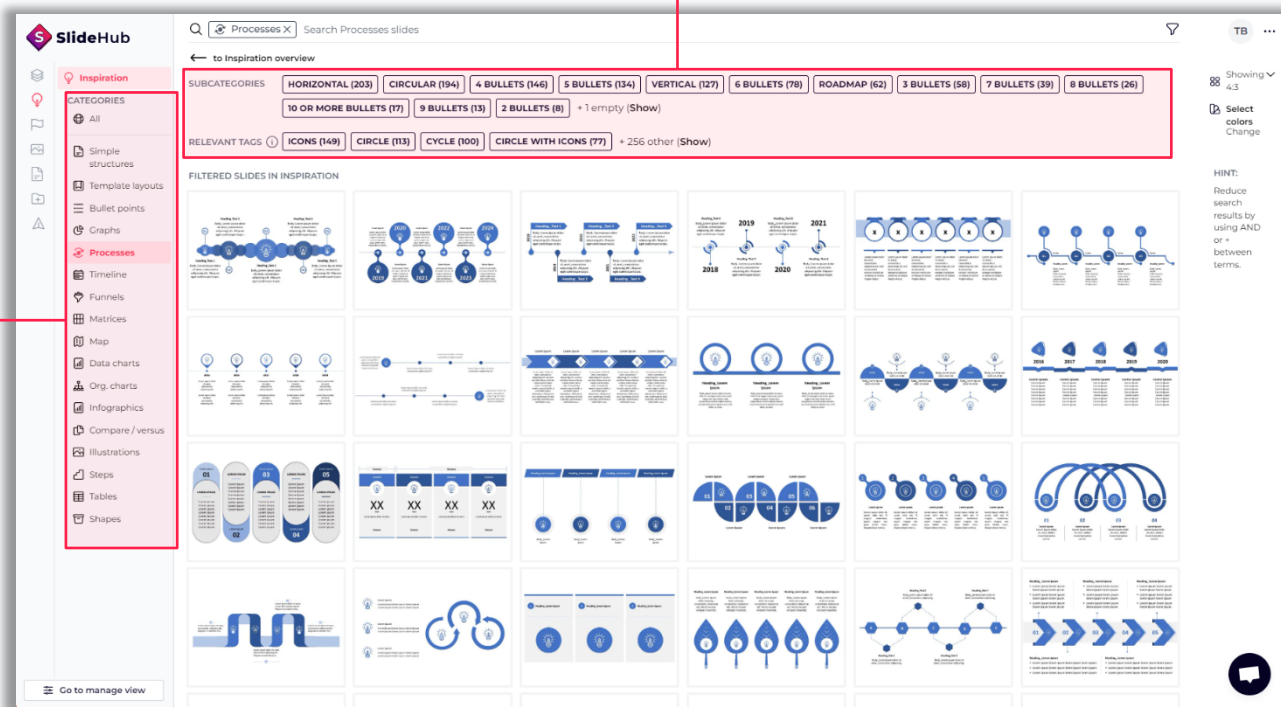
SlideHub

Processes ✕ Search Processes slides

TB ···

⟵ to Inspiration overview

Inspiration

CATEGORIES

All

Simple structures

Template layouts

Bullet points

Graphs

Processes

Timeline

Funnels

Matrices

Map

Data charts

Org. charts

Infographics

Compare / versus

Illustrations

Steps

Tables

Shapes

Go to manage view

SUBCATEGORIES HORIZONTAL (203) CIRCULAR (194) 4 BULLETS (146) 5 BULLETS (134) VERTICAL (127) 6 BULLETS (78) ROADMAP (62) 3 BULLETS (58) 7 BULLETS (39) 8 BULLETS (26) 10 OR MORE BULLETS (17) 9 BULLETS (13) 2 BULLETS (8) + 1 empty (Show)

RELEVANT TAGS ⓘ ICONS (149) CIRCLE (113) CYCLE (100) CIRCLE WITH ICONS (77) + 256 other (Show)

FILTERED SLIDES IN INSPIRATION

Showing 4:3

Select colors Change

HINT:

Reduce search results by using AND or + between terms.

2020 2021 2022 2024 2019 2021 2023

2018 2019 2020 2021

2016 2017 2018 2019 2020

01 02 03 04 05

XX XX XX XX

01 02 03 04 05 06

01 02 03 04

01 02 03 04 05